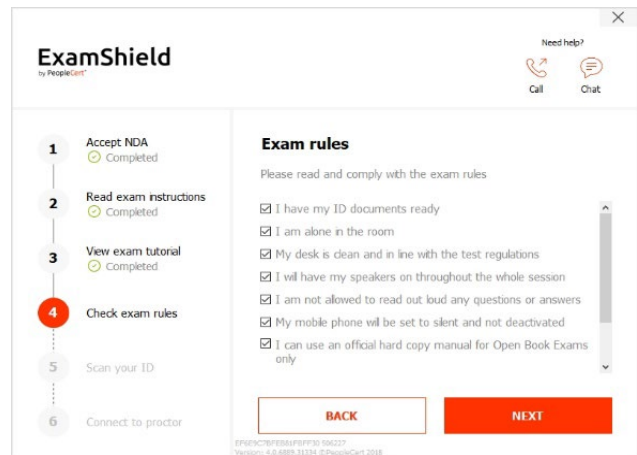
ExamShield
by PeopleCert

Need help?

Call

Chat

1 Accept NDA
Completed

2 Read exam instructions
Completed

3 View exam tutorial
Completed

4 Check exam rules

5 Scan your ID

6 Connect to proctor

Exam rules

Please read and comply with the exam rules

☑ I have my ID documents ready
☑ I am alone in the room
☑ My desk is clean and in line with the test regulations
☑ I will have my speakers on throughout the whole session
☑ I am not allowed to read out loud any questions or answers
☑ My mobile phone will be set to silent and not deactivated
☑ I can use an official hard copy manual for Open Book Exams only

BACK

NEXT

EF6F9C7BFEB8bFBFP30 506227
Version: 4.0.6889.31334 ©PeopleCert 2018